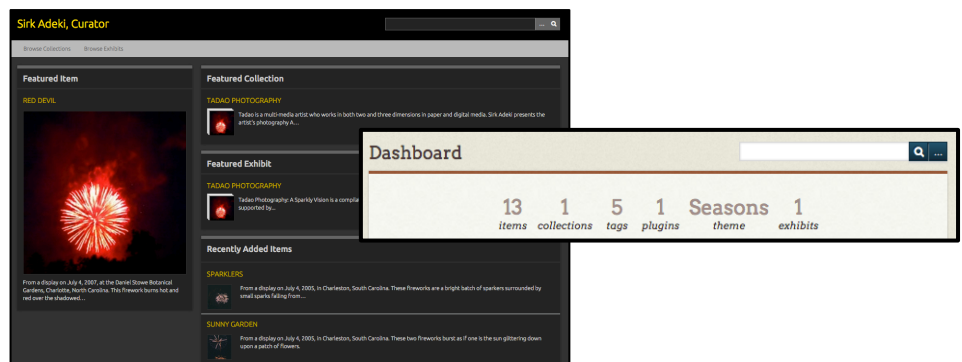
Sirk Adeki, Curator

...

Browse Collections Browse Exhibits

Featured Item

RED DEVIL

From a display on July 4, 2007, at the Daniel Stowe Botanical Gardens, Charlotte, North Carolina. This firework burns hot and red over the shadowed...

Featured Collection

TADAO PHOTOGRAPHY

Tadao is a multi-media artist who works in both two and three dimensions in paper and digital media. Sirk Adeki presents the artist's photography A...

Featured Exhibit

TADAO PHOTOGRAPHY

Tadao Photography: A Sparkly Vision is a compila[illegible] supported by...

Recently Added Items

SPARKLERS

From a display on July 4, 2005, in Charleston, South Carolina. These fireworks are a bright batch of sparkers surrounded by small sparks falling from...

SUNNY GARDEN

From a display on July 4, 2005, in Charleston, South Carolina. These two fireworks burst as if one is the sun glittering down upon a patch of flowers.

Dashboard

...

13 items 1 collections 5 tags 1 plugins Seasons theme 1 exhibits